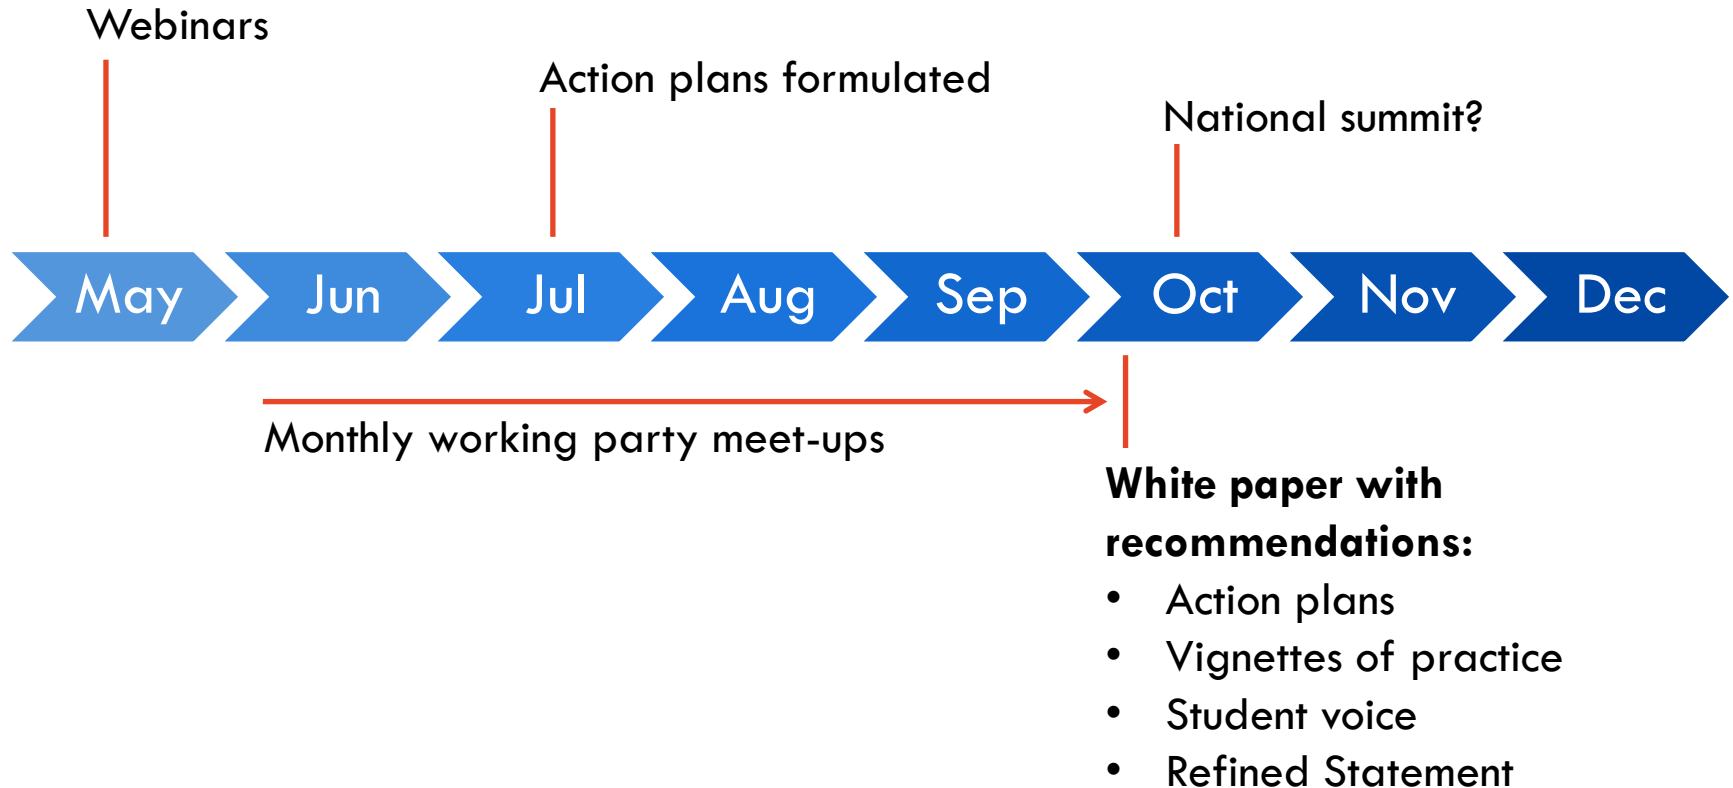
Webinars

Action plans formulated

National summit?

May Jun Jul Aug Sep Oct Nov Dec

Monthly working party meet-ups

**White paper with recommendations:**

- Action plans
- Vignettes of practice
- Student voice
- Refined Statement